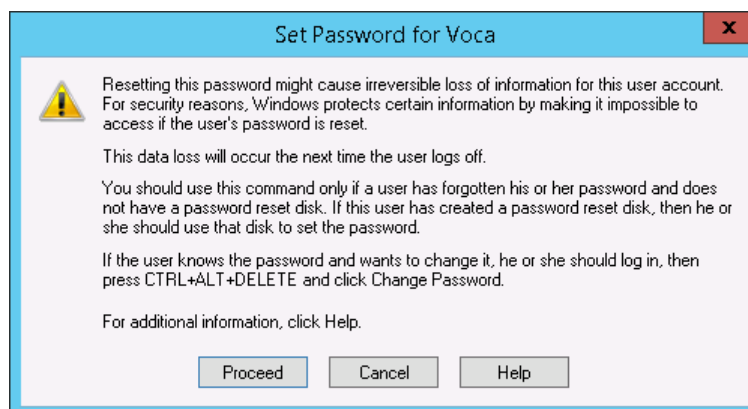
Set Password for Voca

x

Resetting this password might cause irreversible loss of information for this user account. For security reasons, Windows protects certain information by making it impossible to access if the user's password is reset.

This data loss will occur the next time the user logs off.

You should use this command only if a user has forgotten his or her password and does not have a password reset disk. If this user has created a password reset disk, then he or she should use that disk to set the password.

If the user knows the password and wants to change it, he or she should log in, then press CTRL+ALT+DELETE and click Change Password.

For additional information, click Help.

Proceed

Cancel

Help